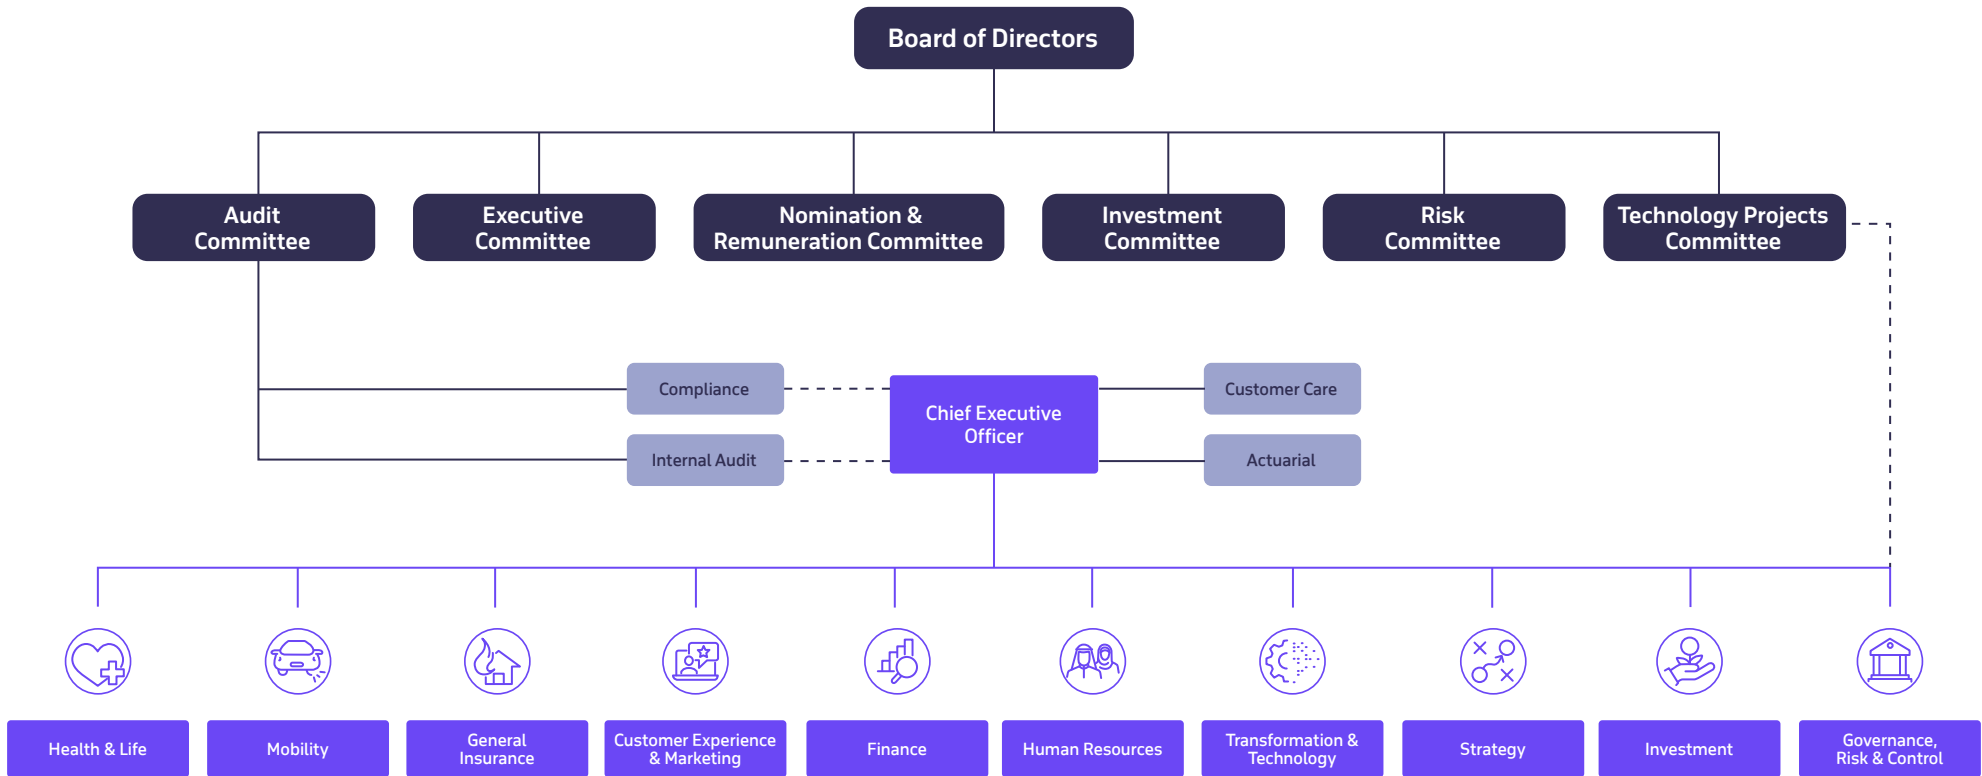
Board of Directors

Audit Committee

Executive Committee

Nomination & Remuneration Committee

Investment Committee

Risk Committee

Technology Projects Committee

Compliance

Internal Audit

Chief Executive Officer

Customer Care

Actuarial

Health & Life

Mobility

General Insurance

Customer Experience & Marketing

Finance

Human Resources

Transformation & Technology

Strategy

Investment

Governance, Risk & Control